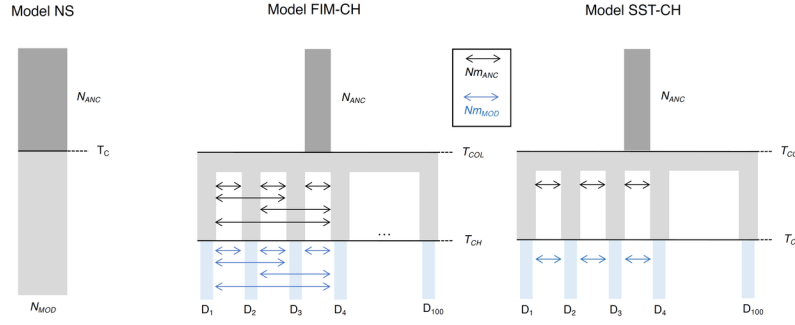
Model NS

$N_{ANC}$

$T_C$

$N_{MOD}$

Model FIM-CH

$N_{ANC}$

$Nm_{ANC}$

$Nm_{MOD}$

$T_{COL}$

...

$T_{CH}$

$D_1$ $D_2$ $D_3$ $D_4$ $D_{100}$

Model SST-CH

$N_{ANC}$

$T_{CO}$

$T_{C}$

$D_1$ $D_2$ $D_3$ $D_4$ $D_{100}$